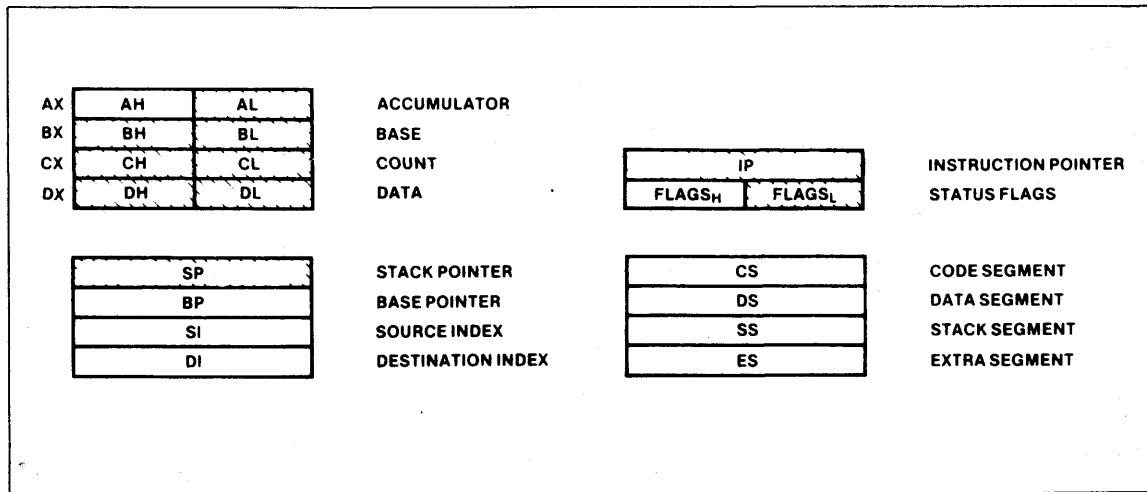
| | | | |
|---|---|---|---|
| AX | AH | AL | ACCUMULATOR |
| BX | BH | BL | BASE |
| CX | CH | CL | COUNT |
| DX | DH | DL | DATA |

| | |
|---|---|
| SP | STACK POINTER |
| BP | BASE POINTER |
| SI | SOURCE INDEX |
| DI | DESTINATION INDEX |

| | | |
|---|---|---|
| IP | | INSTRUCTION POINTER |
| $FLAGS_H$ | $FLAGS_L$ | STATUS FLAGS |

| | |
|---|---|
| CS | CODE SEGMENT |
| DS | DATA SEGMENT |
| SS | STACK SEGMENT |
| ES | EXTRA SEGMENT |